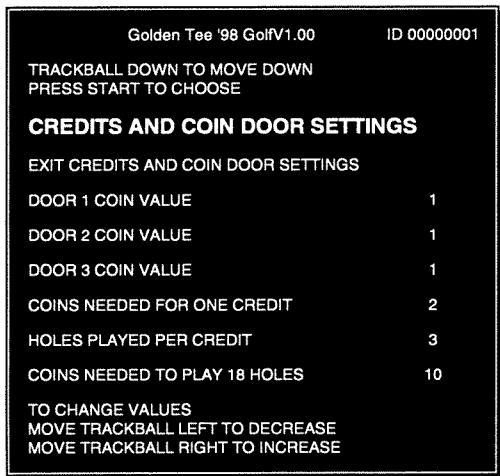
Golden Tee '98 GolfV1.00 ID 00000001

TRACKBALL DOWN TO MOVE DOWN
PRESS START TO CHOOSE

CREDITS AND COIN DOOR SETTINGS

EXIT CREDITS AND COIN DOOR SETTINGS

DOOR 1 COIN VALUE 1

DOOR 2 COIN VALUE 1

DOOR 3 COIN VALUE 1

COINS NEEDED FOR ONE CREDIT 2

HOLES PLAYED PER CREDIT 3

COINS NEEDED TO PLAY 18 HOLES 10

TO CHANGE VALUES
MOVE TRACKBALL LEFT TO DECREASE
MOVE TRACKBALL RIGHT TO INCREASE